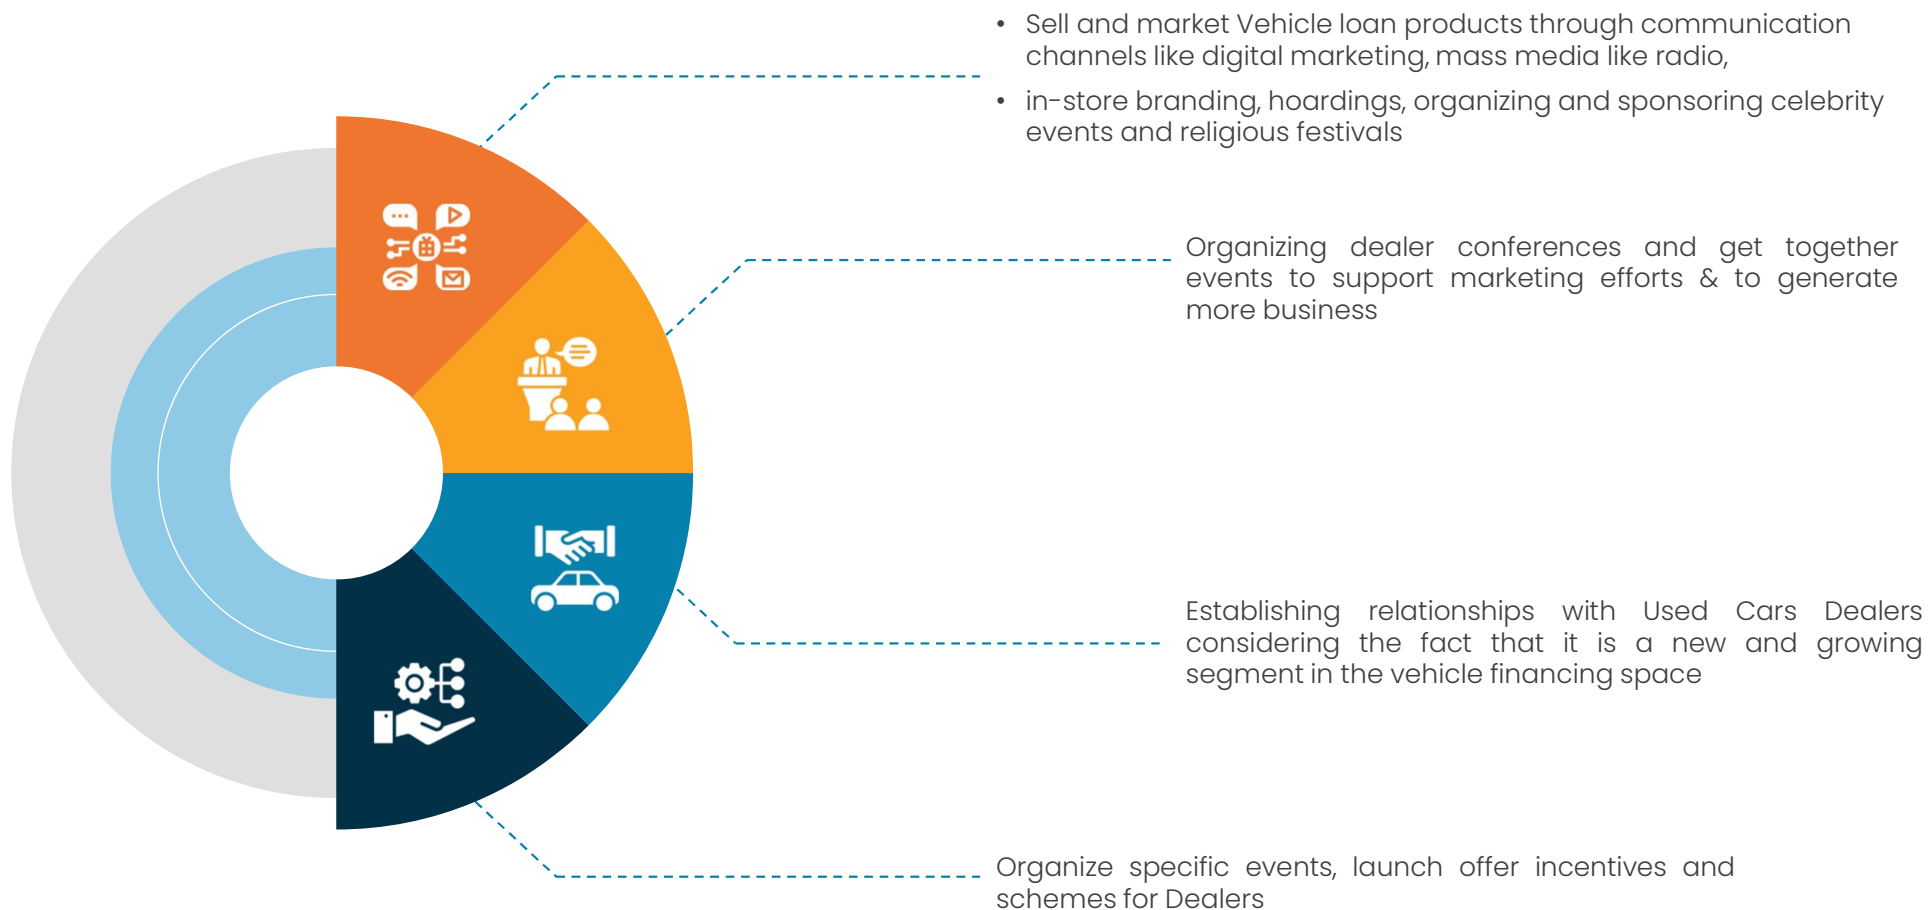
• Sell and market Vehicle loan products through communication channels like digital marketing, mass media like radio,

• in-store branding, hoardings, organizing and sponsoring celebrity events and religious festivals

Organizing dealer conferences and get together events to support marketing efforts & to generate more business

Establishing relationships with Used Cars Dealers considering the fact that it is a new and growing segment in the vehicle financing space

Organize specific events, launch offer incentives and schemes for Dealers